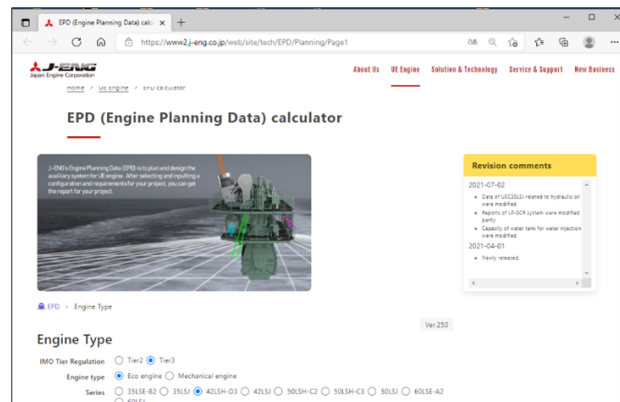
EPD (Engine Planning Data) calc ×

https://www2.j-eng.co.jp/web/site/tech/EPD/Planning/Page1

J-ENG
Japan Engine Corporation

About Us UE Engine Solution & Technology Service & Support New Business

Home > UE Engine > EPD calculator

EPD (Engine Planning Data) calculator

J-ENG's Engine Planning Data (EPD) is to plan and design the auxiliary system for UE engine. After selecting and inputting a configuration and requirements for your project, you can get the report for your project.

Revision comments

2021-07-02
• Data of USC35LSJ related to hydraulic oil were modified
• Reports of LP-SCR system were modified partly
• Capacity of water tank for water injection were modified

2021-04-01
• Newly released.

EPD > Engine Type

Ver.250

Engine Type

IMO Tier Regulation ○ Tier2 ● Tier3

Engine type ● Eco engine ○ Mechanical engine

Series ○ 35LSE-B2 ○ 35LSJ ● 42LSH-D3 ○ 42LSJ ○ 50LSH-C2 ○ 50LSH-C3 ○ 50LSJ ○ 60LSE-A2 ○ 60LSJ